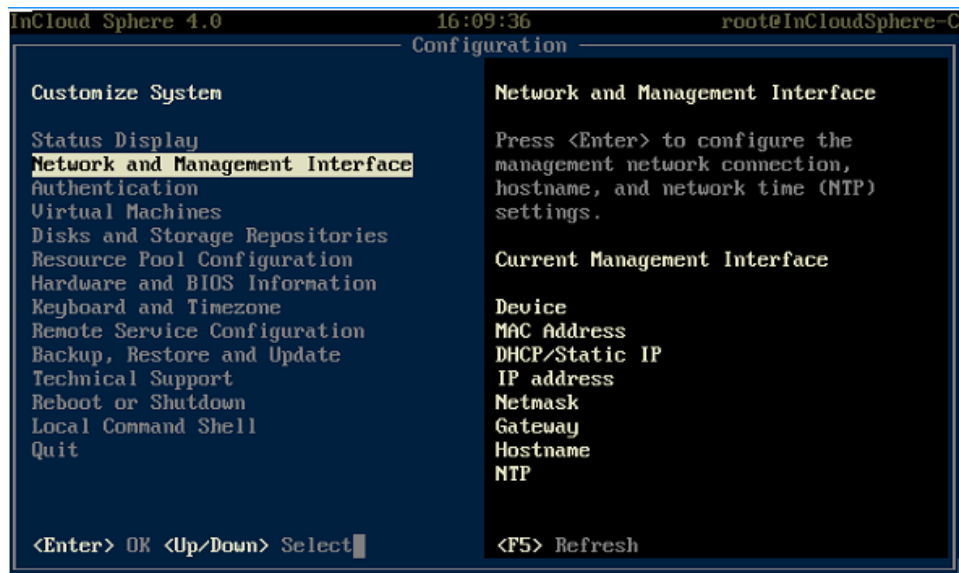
InCloud Sphere 4.0 16:09:36 root@InCloudSphere-C

Configuration

Customize System

Status Display
Network and Management Interface
Authentication
Virtual Machines
Disks and Storage Repositories
Resource Pool Configuration
Hardware and BIOS Information
Keyboard and Timezone
Remote Service Configuration
Backup, Restore and Update
Technical Support
Reboot or Shutdown
Local Command Shell
Quit

<Enter> OK <Up/Down> Select

Network and Management Interface

Press <Enter> to configure the management network connection, hostname, and network time (NTP) settings.

Current Management Interface

Device
MAC Address
DHCP/Static IP
IP address
Netmask
Gateway
Hostname
NTP

<F5> Refresh